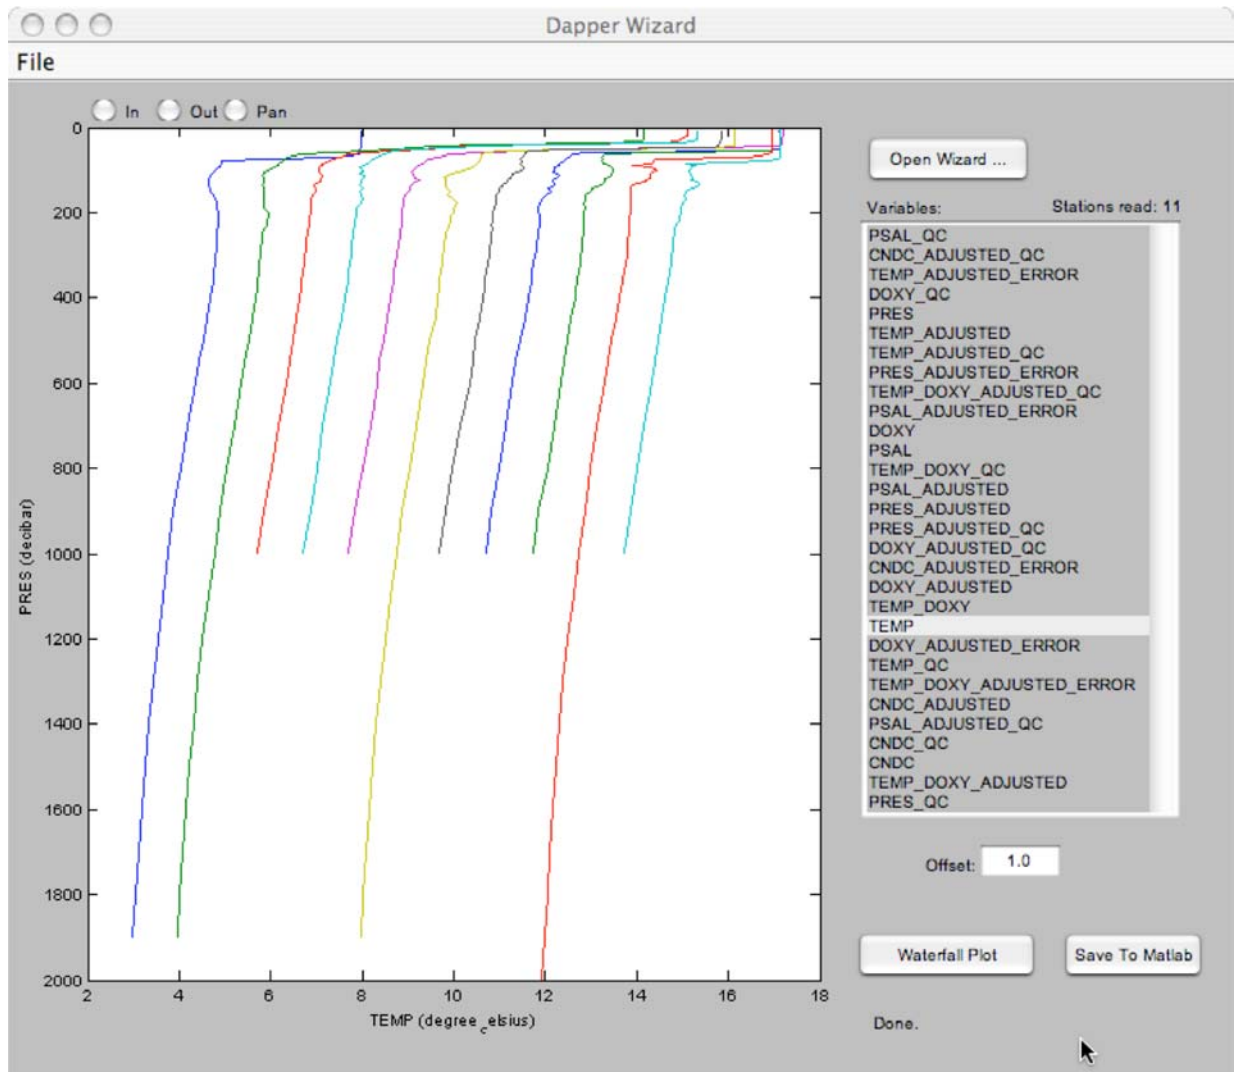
Dapper Wizard

File

In Out Pan

0
200
400
600
800
1000
1200
1400
1600
1800
2000

PRES (decibar)

2 4 6 8 10 12 14 16 18

TEMP (degree$_c$elsius)

Open Wizard ...

Variables: Stations read: 11

PSAL_QC
CNDC_ADJUSTED_QC
TEMP_ADJUSTED_ERROR
DOXY_QC
PRES
TEMP_ADJUSTED
TEMP_ADJUSTED_QC
PRES_ADJUSTED_ERROR
TEMP_DOXY_ADJUSTED_QC
PSAL_ADJUSTED_ERROR
DOXY
PSAL
TEMP_DOXY_QC
PSAL_ADJUSTED
PRES_ADJUSTED
PRES_ADJUSTED_QC
DOXY_ADJUSTED_QC
CNDC_ADJUSTED_ERROR
DOXY_ADJUSTED
TEMP_DOXY
TEMP
DOXY_ADJUSTED_ERROR
TEMP_QC
TEMP_DOXY_ADJUSTED_ERROR
CNDC_ADJUSTED
PSAL_ADJUSTED_QC
CNDC_QC
CNDC
TEMP_DOXY_ADJUSTED
PRES_QC

Offset: 1.0

Waterfall Plot

Save To Matlab

Done.